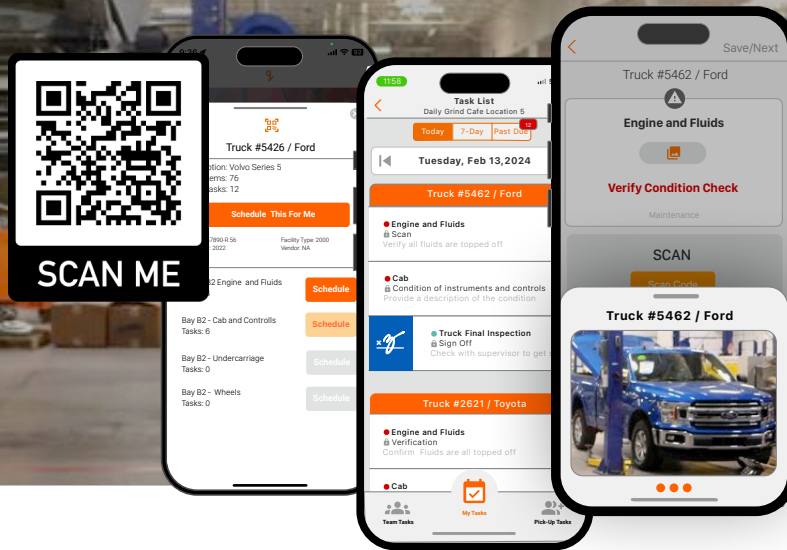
SCAN ME

Truck #5426 / Ford

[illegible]ption: Volvo Series 5
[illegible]ems: 76
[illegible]asks: 12

Schedule This For Me

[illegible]7890-R 56
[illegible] 2022

Facility Type: 2000
Vendor: NA

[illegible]2 Engine and Fluids
Schedule

Bay B2 - Cab and Controlls
Tasks: 6
Schedule

Bay B2 - Undercarriage
Tasks: 0
Schedule

Bay B2 - Wheels
Tasks: 0
Schedule

11:58

Task List
Daily Grind Cafe Location 5

Today
7-Day
Past Due
12

Tuesday, Feb 13,2024

Truck #5462 / Ford

Engine and Fluids
Scan
Verify all fluids are topped off

Cab
Condition of instruments and controls
Provide a description of the condition

Truck Final Inspection
Sign Off
Check with supervisor to get s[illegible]

Truck #2621 / Toyota

Engine and Fluids
Verification
Confirm Fluids are all topped off

Cab

Team Tasks
My Tasks
Pick-Up Tasks

Save/Next

Truck #5462 / Ford

Engine and Fluids

Verify Condition Check

Maintenance

SCAN

Scan Code

Truck #5462 / Ford